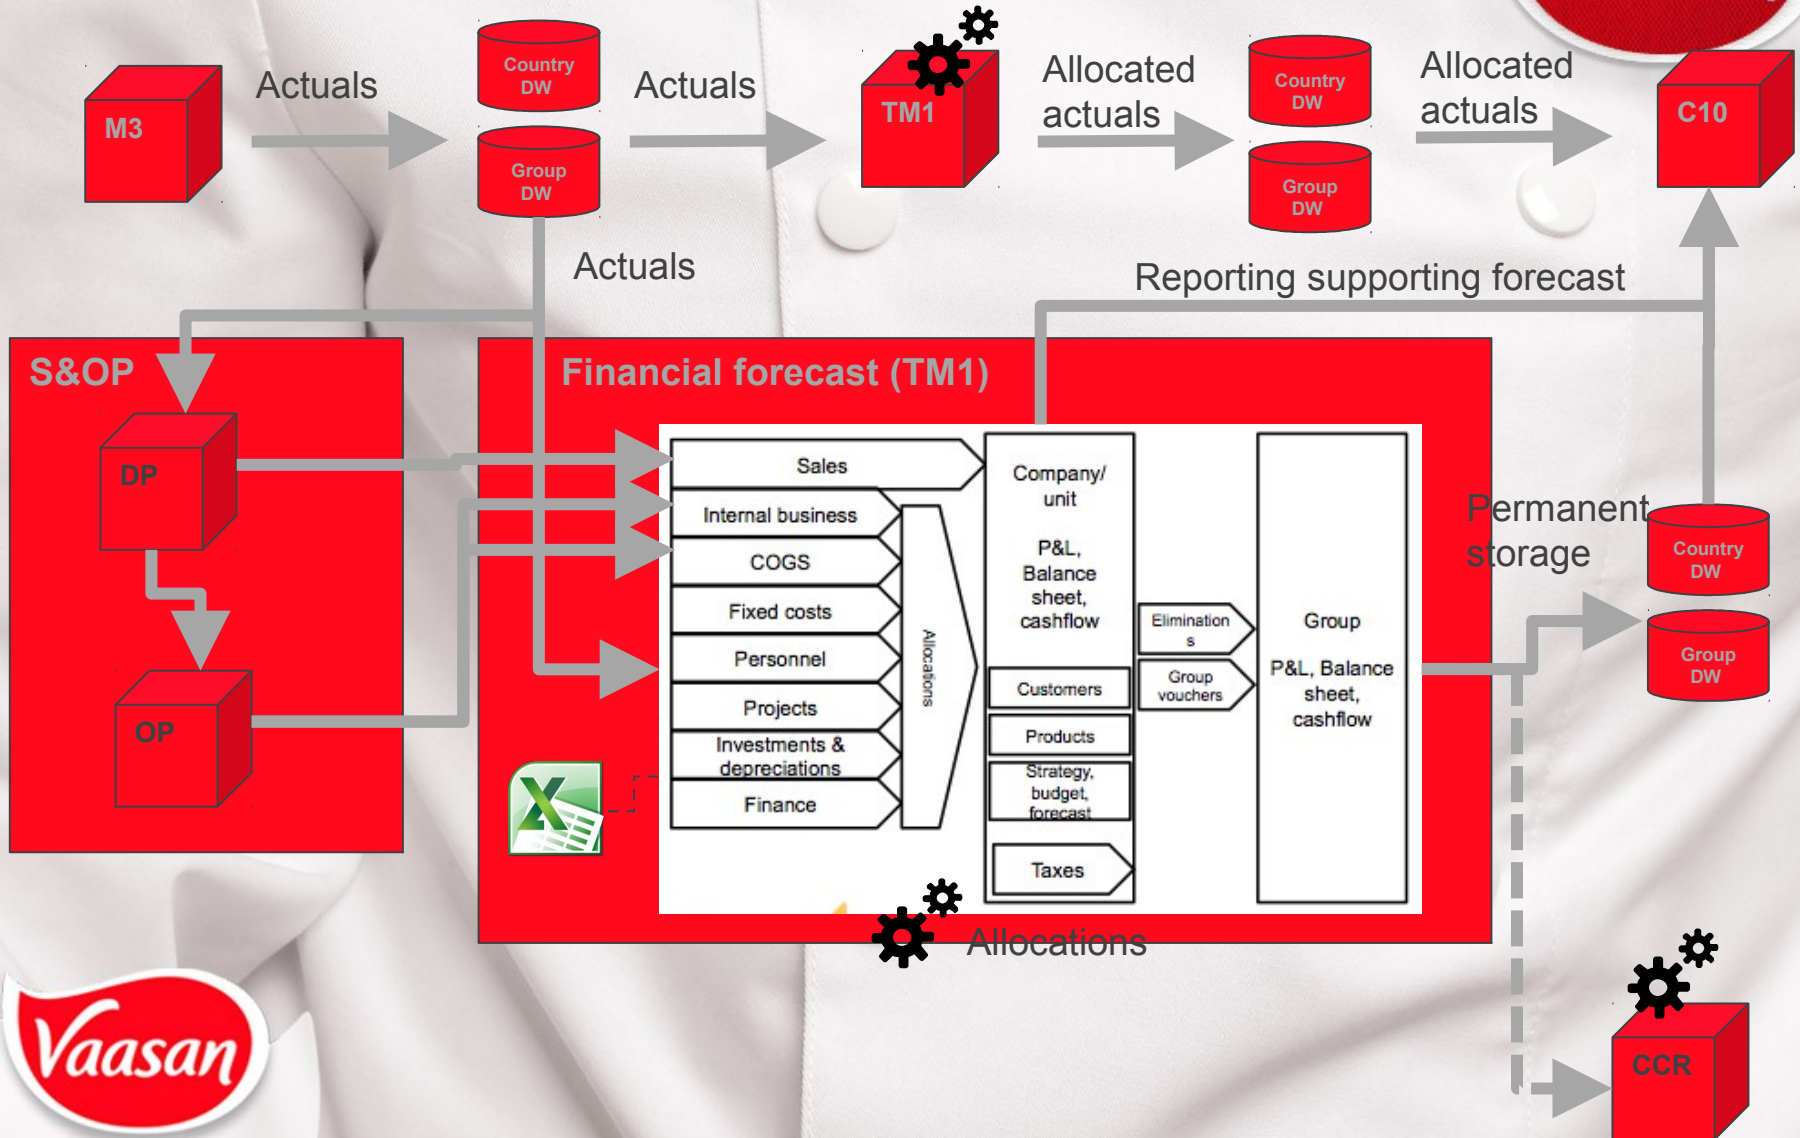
M3

Actuals

Country DW

Group DW

Actuals

TM1

Allocated actuals

Country DW

Group DW

Allocated actuals

C10

Actuals

Reporting supporting forecast

S&OP

DP

OP

Financial forecast (TM1)

Sales

Internal business

COGS

Fixed costs

Personnel

Projects

Investments & depreciations

Finance

Allocations

Company/ unit

P&L, Balance sheet, cashflow

Customers

Products

Strategy, budget, forecast

Taxes

Elimination s

Group vouchers

Group

P&L, Balance sheet, cashflow

Permanent storage

Country DW

Group DW

Allocations

CCR

Vaasan